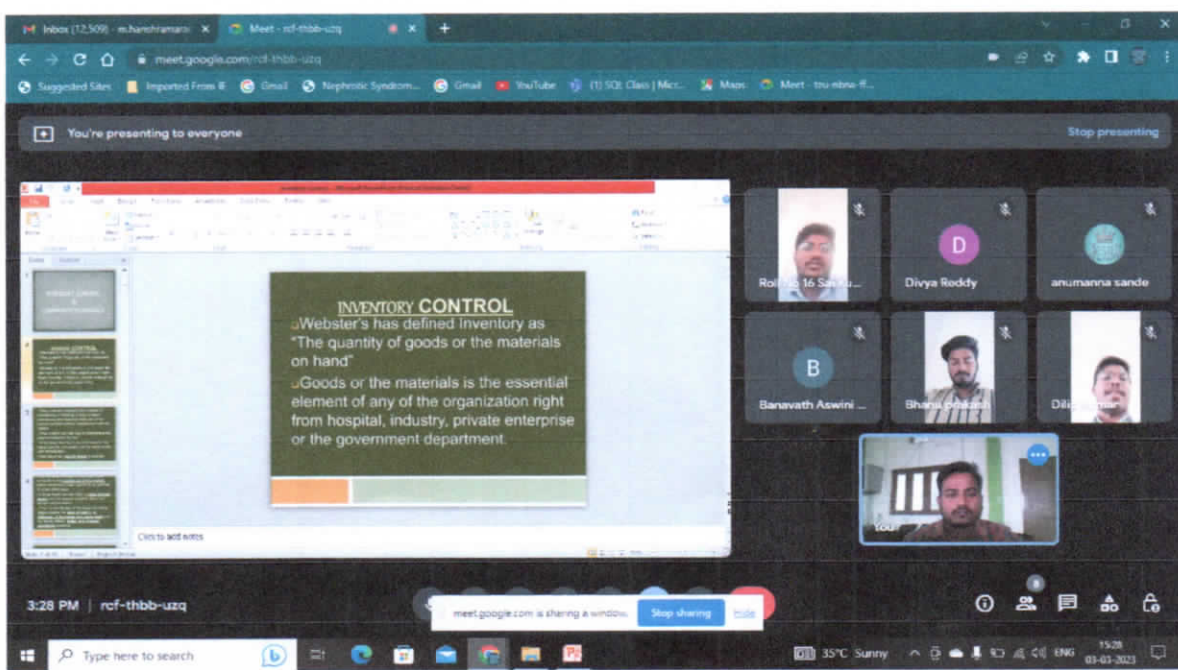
Inbox (12,509) - m.harichramar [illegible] ×
Meet - rcf-thbb-uzq ×
+
meet.google.com/rcf-thbb-uzq
Suggested Sites   Imported From IE   Gmail   Nephrotic Syndrom...   Gmail   YouTube   (1) SQL Class | Micr...   Maps   Meet - tru-nbsw-ff...

You're presenting to everyone
Stop presenting

INVENTORY CONTROL
Webster's has defined inventory as "The quantity of goods or the materials on hand"
Goods or the materials is the essential element of any of the organization right from hospital, industry, private enterprise or the government department.

Click to add notes

Roll No 16 Sa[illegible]
Divya Reddy
anumanna sande
Banavath Aswini ...
Bhanu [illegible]
Dili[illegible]
You

3:28 PM | rcf-thbb-uzq
meet.google.com is sharing a window.   Stop sharing   Hide

Type here to search
35°C Sunny   ENG   15:28   03-03-2023